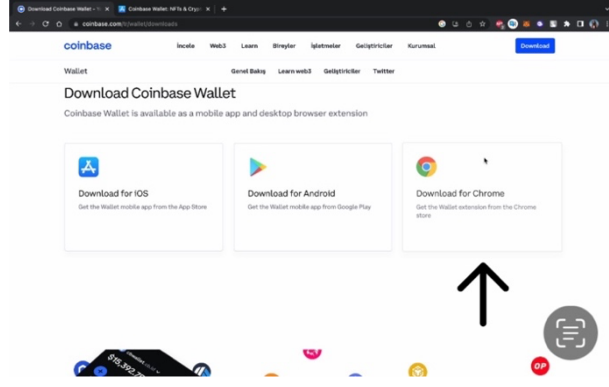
Download Coinbase Wallet – Y
Coinbase Wallet: NFTs & Cryp

coinbase.com/tr/wallet/downloads

coinbase
İncele
Web3
Learn
Bireyler
İşletmeler
Geliştiriciler
Kurumsal
Download

Wallet
Genel Bakış
Learn web3
Geliştiriciler
Twitter

Download Coinbase Wallet

Coinbase Wallet is available as a mobile app and desktop browser extension

Download for iOS
Get the Wallet mobile app from the App Store

Download for Android
Get the Wallet mobile app from Google Play

Download for Chrome
Get the Wallet extension from the Chrome store

$15,392.7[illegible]

OP